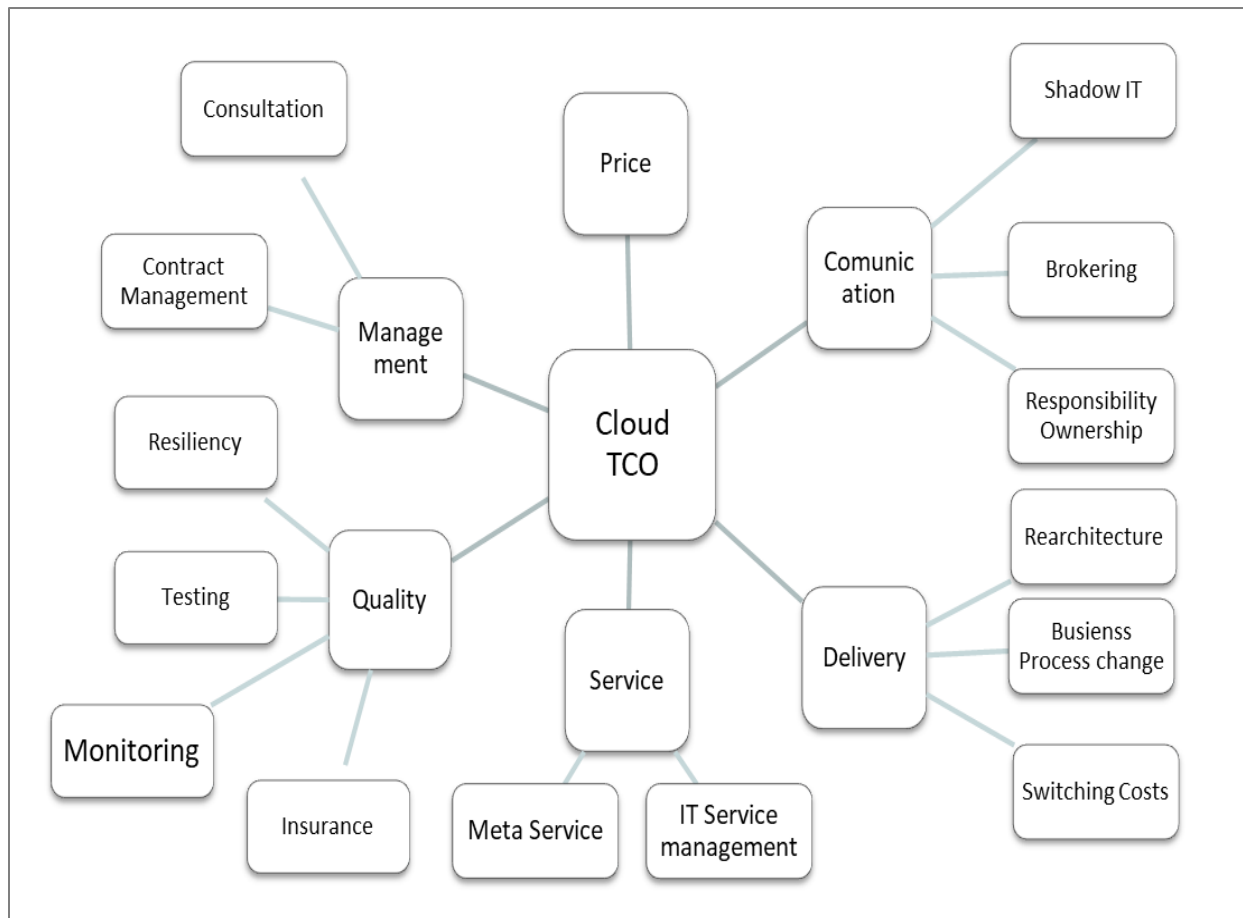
Consultation

Price

Shadow IT

Contract Management

Management

Comunication

Brokering

Responsibility Ownership

Resiliency

Cloud TCO

Rearchitecture

Testing

Quality

Delivery

Busienss Process change

Service

Monitoring

Switching Costs

Insurance

Meta Service

IT Service management